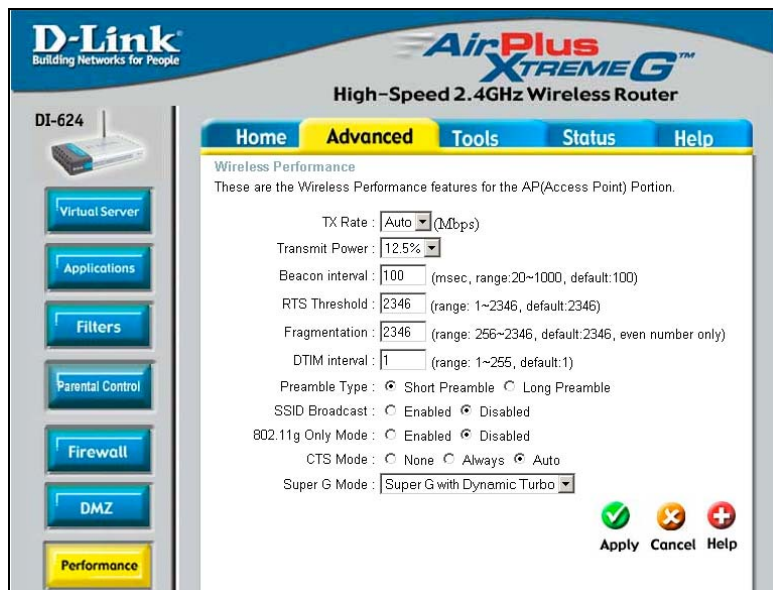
D-Link
Building Networks for People

AirPlus XTREME G™
High-Speed 2.4GHz Wireless Router

DI-624

Home Advanced Tools Status Help

Virtual Server
Applications
Filters
Parental Control
Firewall
DMZ
Performance

Wireless Performance
These are the Wireless Performance features for the AP(Access Point) Portion.

TX Rate : Auto (Mbps)
Transmit Power : 12.5%
Beacon interval : 100 (msec, range:20~1000, default:100)
RTS Threshold : 2346 (range: 1~2346, default:2346)
Fragmentation : 2346 (range: 256~2346, default:2346, even number only)
DTIM interval : 1 (range: 1~255, default:1)
Preamble Type : Short Preamble Long Preamble
SSID Broadcast : Enabled Disabled
802.11g Only Mode : Enabled Disabled
CTS Mode : None Always Auto
Super G Mode : Super G with Dynamic Turbo

Apply Cancel Help